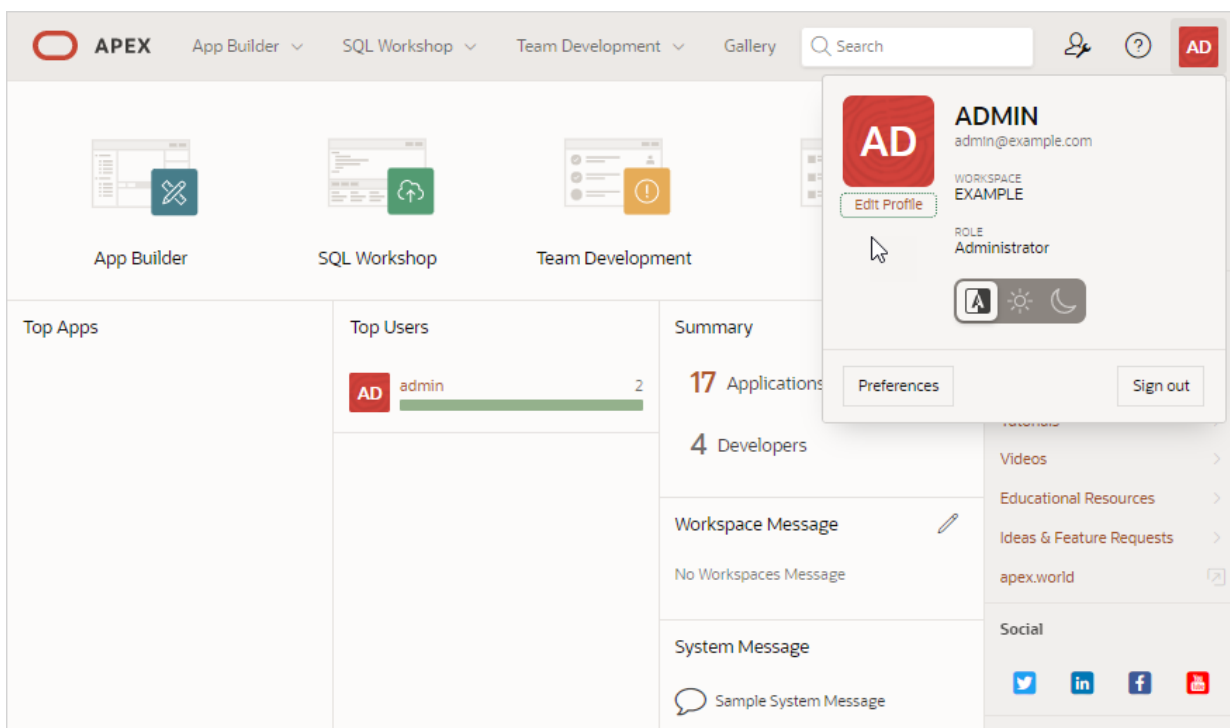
APEX App Builder SQL Workshop Team Development Gallery Search AD

App Builder

SQL Workshop

Team Development

Top Apps

Top Users

AD admin 2

Summary

17 Applications

4 Developers

Workspace Message

No Workspaces Message

System Message

Sample System Message

AD

Edit Profile

ADMIN

admin@example.com

WORKSPACE

EXAMPLE

ROLE

Administrator

Preferences

Sign out

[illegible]

Videos

Educational Resources

Ideas & Feature Requests

apex.world

Social